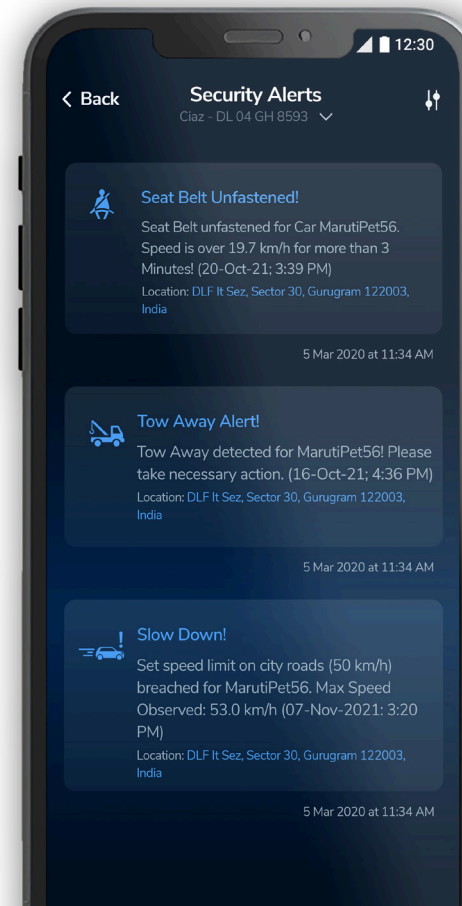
12:30

Back

Security Alerts
Ciaz - DL 04 GH 8593

Seat Belt Unfastened!
Seat Belt unfastened for Car MarutiPet56. Speed is over 19.7 km/h for more than 3 Minutes! (20-Oct-21; 3:39 PM)
Location: DLF It Sez, Sector 30, Gurugram 122003, India

5 Mar 2020 at 11:34 AM

Tow Away Alert!
Tow Away detected for MarutiPet56! Please take necessary action. (16-Oct-21; 4:36 PM)
Location: DLF It Sez, Sector 30, Gurugram 122003, India

5 Mar 2020 at 11:34 AM

Slow Down!
Set speed limit on city roads (50 km/h) breached for MarutiPet56. Max Speed Observed: 53.0 km/h (07-Nov-2021: 3:20 PM)
Location: DLF It Sez, Sector 30, Gurugram 122003, India

5 Mar 2020 at 11:34 AM